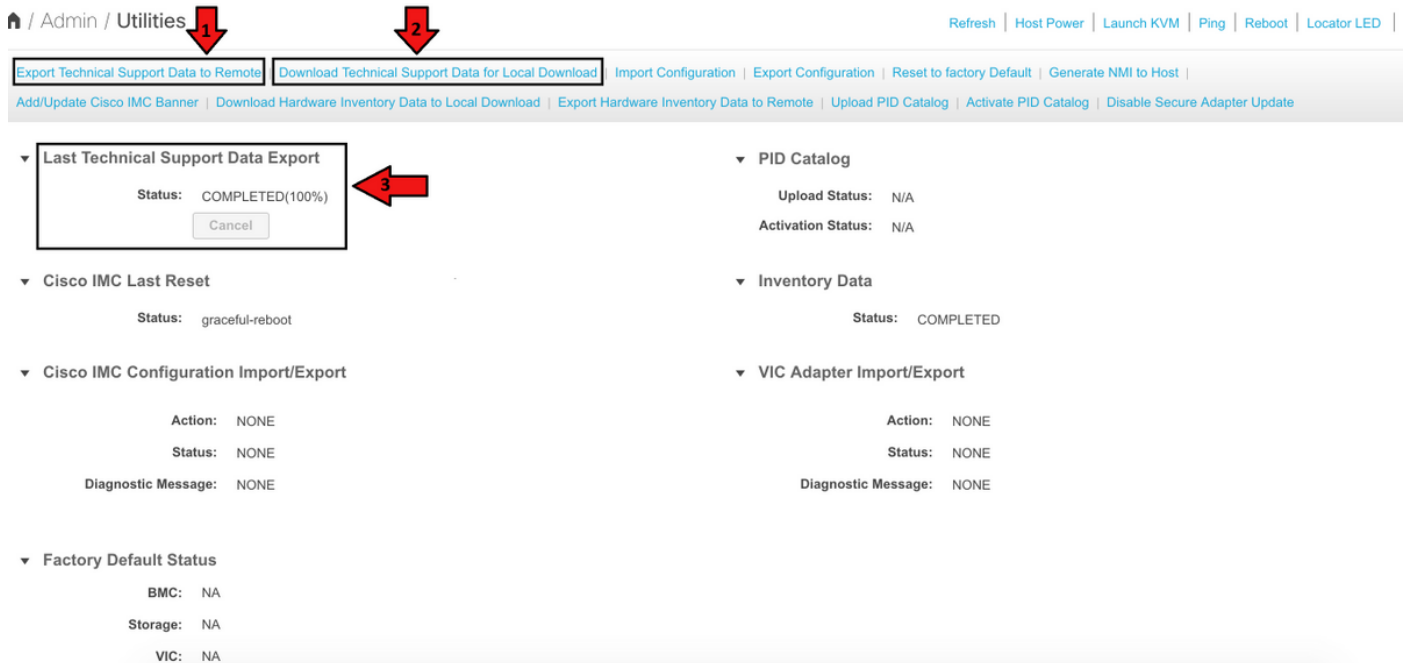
/ Admin / Utilities

Refresh | Host Power | Launch KVM | Ping | Reboot | Locator LED |

1 2

Export Technical Support Data to Remote | Download Technical Support Data for Local Download | Import Configuration | Export Configuration | Reset to factory Default | Generate NMI to Host |
Add/Update Cisco IMC Banner | Download Hardware Inventory Data to Local Download | Export Hardware Inventory Data to Remote | Upload PID Catalog | Activate PID Catalog | Disable Secure Adapter Update

Last Technical Support Data Export
Status: COMPLETED(100%)
Cancel

3

Cisco IMC Last Reset
Status: graceful-reboot

Cisco IMC Configuration Import/Export
Action: NONE
Status: NONE
Diagnostic Message: NONE

Factory Default Status
BMC: NA
Storage: NA
VIC: NA

PID Catalog
Upload Status: N/A
Activation Status: N/A

Inventory Data
Status: COMPLETED

VIC Adapter Import/Export
Action: NONE
Status: NONE
Diagnostic Message: NONE